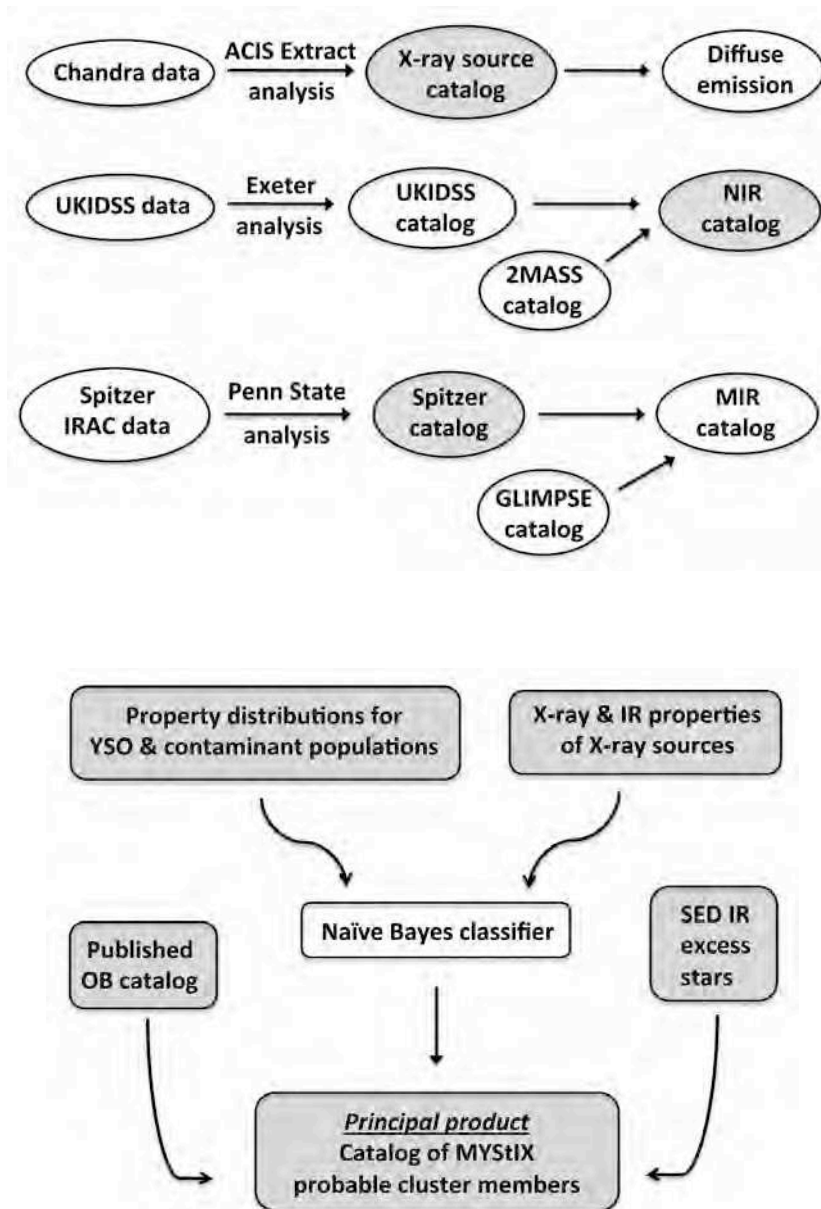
Chandra data

ACIS Extract analysis

X-ray source catalog

Diffuse emission

UKIDSS data

Exeter analysis

UKIDSS catalog

NIR catalog

2MASS catalog

Spitzer IRAC data

Penn State analysis

Spitzer catalog

MIR catalog

GLIMPSE catalog

Property distributions for YSO & contaminant populations

X-ray & IR properties of X-ray sources

Published OB catalog

Naïve Bayes classifier

SED IR excess stars

Principal product
Catalog of MYStIX probable cluster members